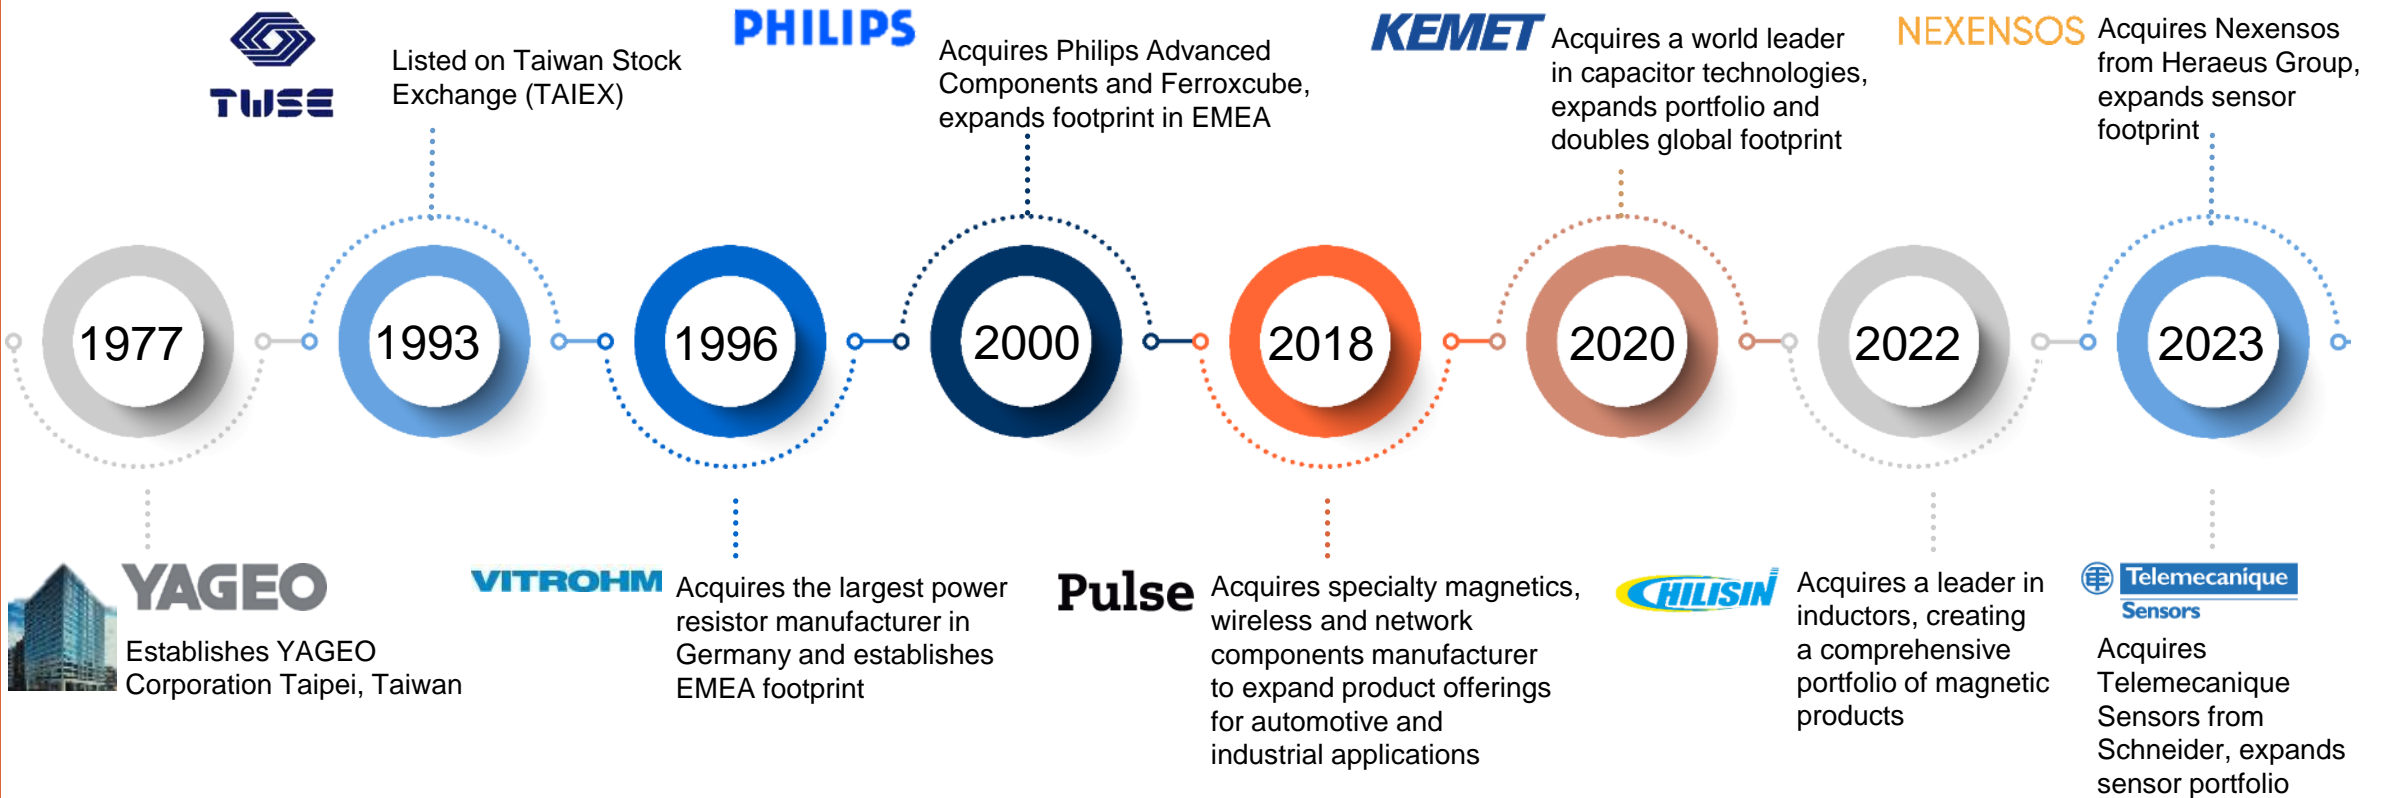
TWSE

Listed on Taiwan Stock Exchange (TAIEX)

PHILIPS

Acquires Philips Advanced Components and Ferroxcube, expands footprint in EMEA

KEMET

Acquires a world leader in capacitor technologies, expands portfolio and doubles global footprint

NEXENSOS

Acquires Nexensos from Heraeus Group, expands sensor footprint

1977

1993

1996

2000

2018

2020

2022

2023

YAGEO

Establishes YAGEO Corporation Taipei, Taiwan

VITROHM

Acquires the largest power resistor manufacturer in Germany and establishes EMEA footprint

Pulse

Acquires specialty magnetics, wireless and network components manufacturer to expand product offerings for automotive and industrial applications

CHILISIN

Acquires a leader in inductors, creating a comprehensive portfolio of magnetic products

Telemecanique Sensors

Acquires Telemecanique Sensors from Schneider, expands sensor portfolio